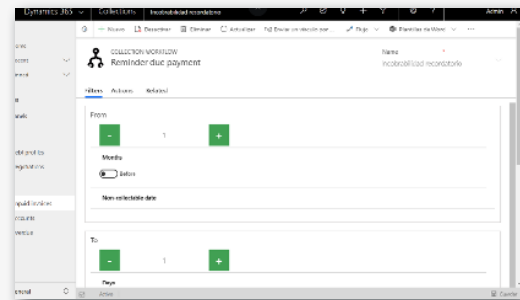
Dynamics 365 | Collections | Incobrabilidad recordatorio | Admin

Nuevo | Desactivar | Eliminar | Actualizar | Enviar un vínculo por... | Flujo | Plantillas de Word

ome
ccount
ntract
t
nails
ebt profiles
egotiations
nquid facilities
ccounts
venue

COLLECTION WORKFLOW
Reminder due payment

Name *
Incobrabilidad recordatorio

Filters | Actions | Related

From
- | 1 | +
Months
Before
Non collectable date

To
- | 1 | +
Days

eneral
Active
Guardar